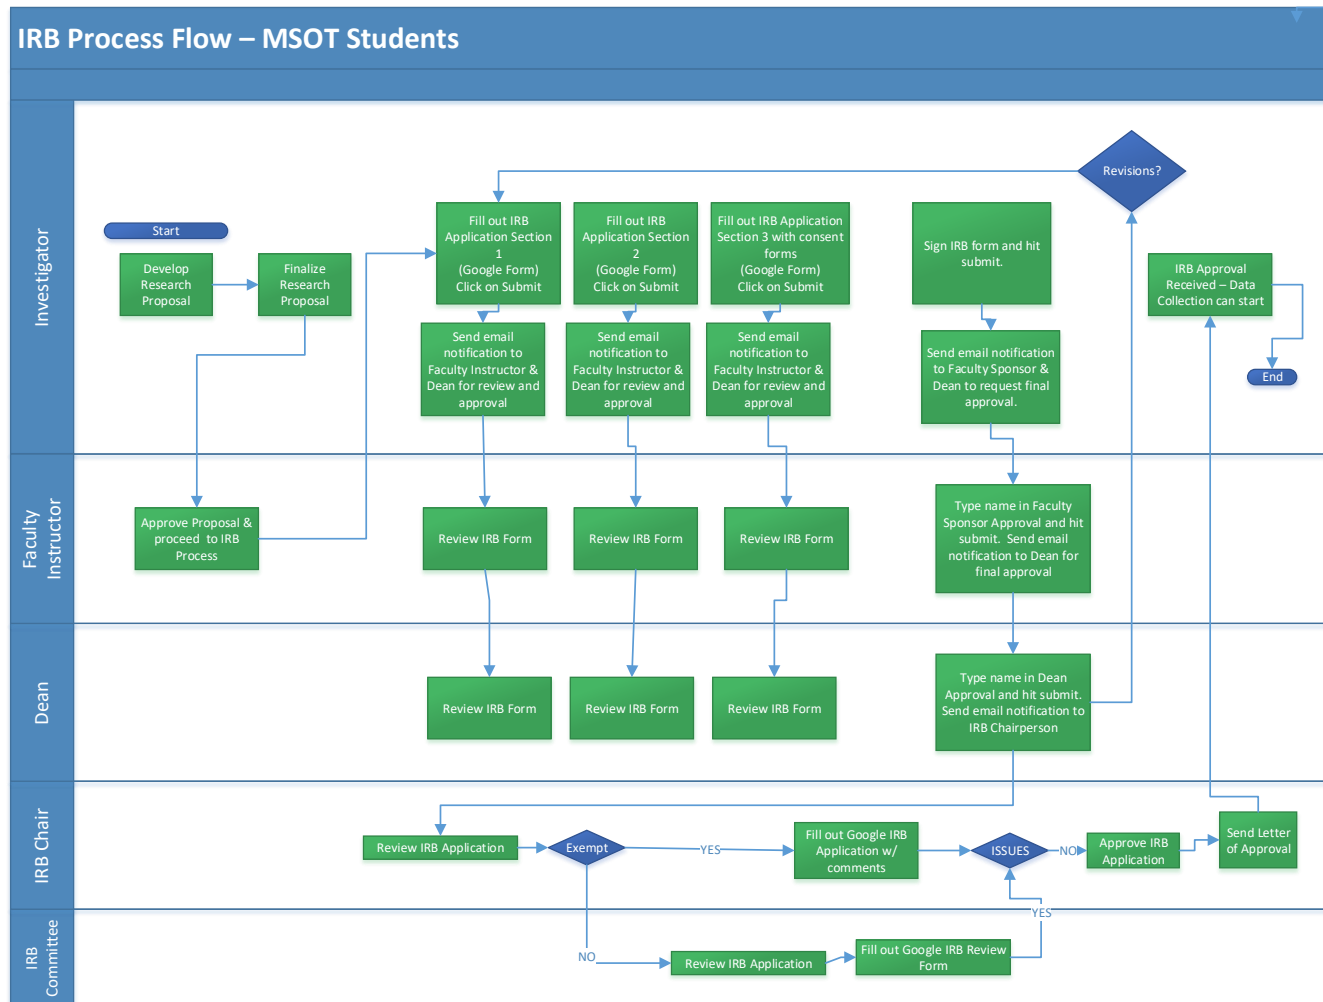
IRB Process Flow – MSOT Students

Investigator

Start

Develop Research Proposal

Finalize Research Proposal

Fill out IRB Application Section 1 (Google Form) Click on Submit

Fill out IRB Application Section 2 (Google Form) Click on Submit

Fill out IRB Application Section 3 with consent forms (Google Form) Click on Submit

Sign IRB form and hit submit.

Revisions?

IRB Approval Received – Data Collection can start

End

Send email notification to Faculty Instructor & Dean for review and approval

Send email notification to Faculty Instructor & Dean for review and approval

Send email notification to Faculty Instructor & Dean for review and approval

Send email notification to Faculty Sponsor & Dean to request final approval.

Faculty Instructor

Approve Proposal & proceed to IRB Process

Review IRB Form

Review IRB Form

Review IRB Form

Type name in Faculty Sponsor Approval and hit submit. Send email notification to Dean for final approval

Dean

Review IRB Form

Review IRB Form

Review IRB Form

Type name in Dean Approval and hit submit. Send email notification to IRB Chairperson

IRB Chair

Review IRB Application

Exempt

YES

Fill out Google IRB Application w/ comments

ISSUES

NO

Approve IRB Application

Send Letter of Approval

YES

IRB Committee

NO

Review IRB Application

Fill out Google IRB Review Form